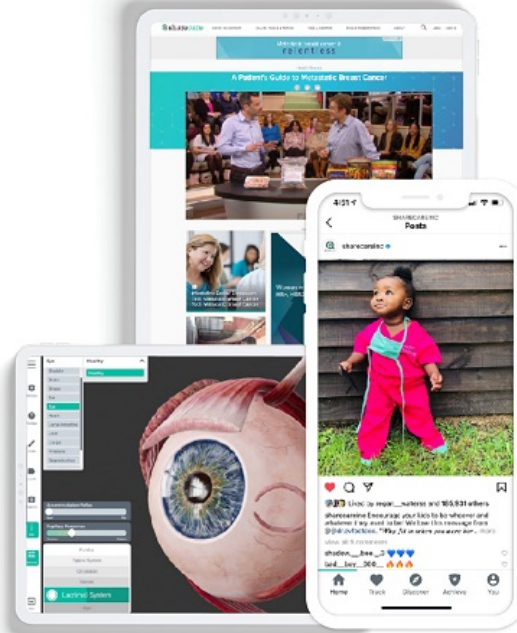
A Patient's Guide to Metastatic Breast Cancer

4:51
SHARECARE
Posts

sharecareinc

Liked by regan__noteese and 189,931 others

sharecareinc Encourage your kids to be whoever and whatever they want to be! We love this message from

shadon__bee__ 💙💙💙

Home
Track
Discover
Achieve
You

Eye
Healthy

Lacrimal System